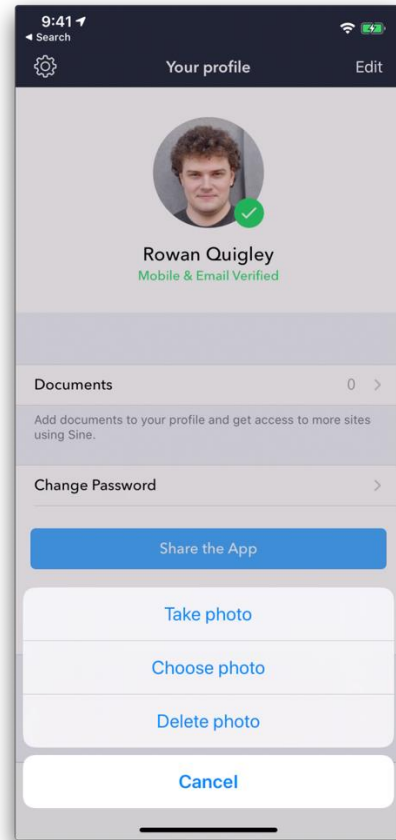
9:41
◂ Search

Your profile
Edit

Rowan Quigley
Mobile & Email Verified

Documents
0 >

Add documents to your profile and get access to more sites using Sine.

Change Password
>

Share the App

Take photo

Choose photo

Delete photo

Cancel